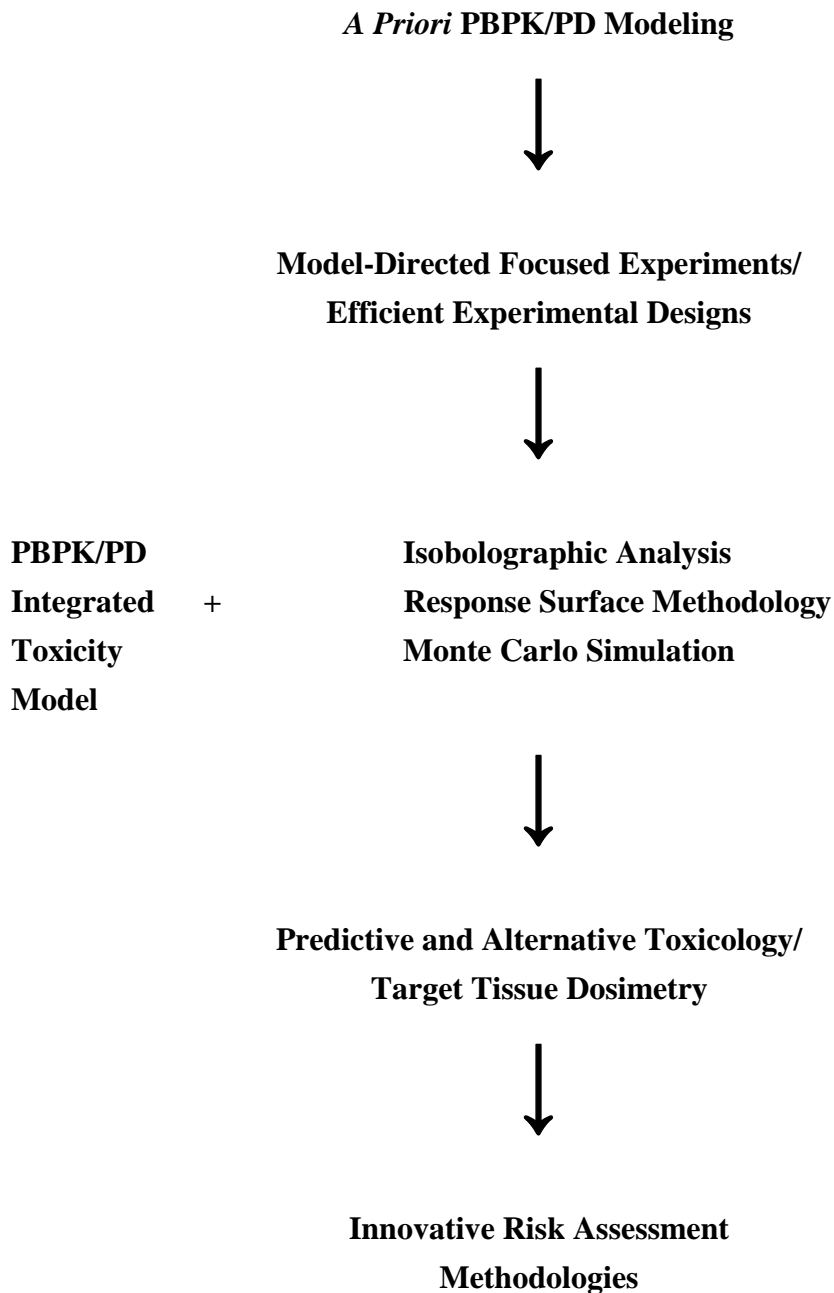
A Priori PBPK/PD Modeling

Model-Directed Focused Experiments/
Efficient Experimental Designs

PBPK/PD
Integrated
Toxicity
Model

+

Isobolographic Analysis
Response Surface Methodology
Monte Carlo Simulation

Predictive and Alternative Toxicology/
Target Tissue Dosimetry

Innovative Risk Assessment
Methodologies